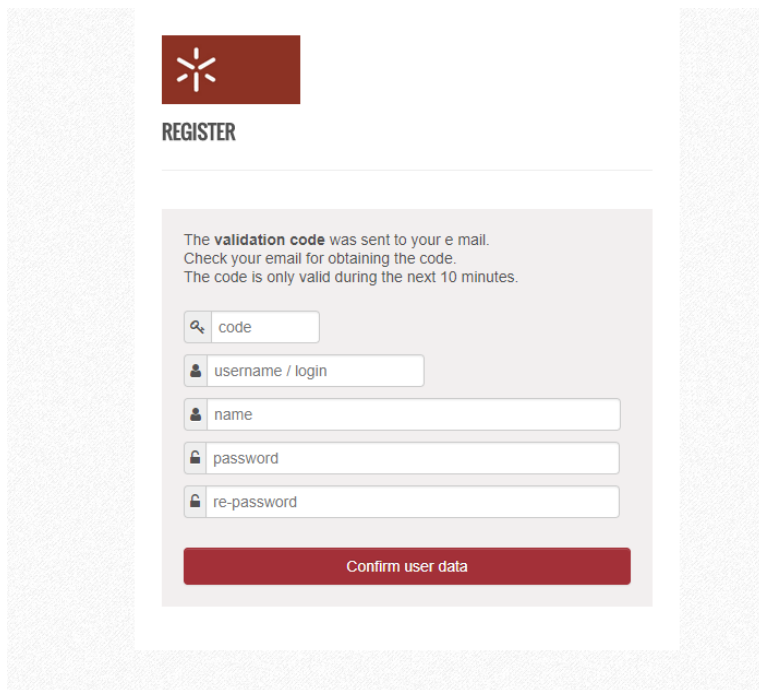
REGISTER

The **validation code** was sent to your e mail.
Check your email for obtaining the code.
The code is only valid during the next 10 minutes.

code

username / login

name

password

re-password

Confirm user data